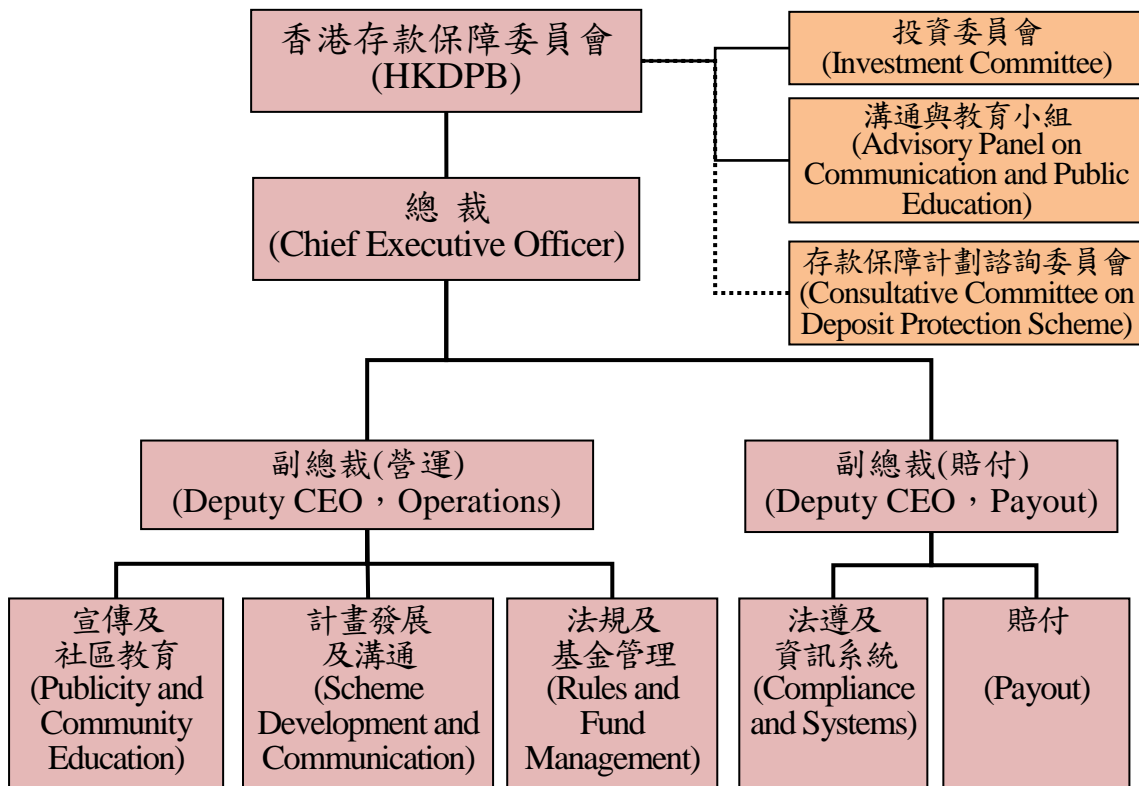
香港存款保障委員會
(HKDPB)

投資委員會
(Investment Committee)

溝通與教育小組
(Advisory Panel on Communication and Public Education)

存款保障計劃諮詢委員會
(Consultative Committee on Deposit Protection Scheme)

總 裁
(Chief Executive Officer)

副總裁(營運)
(Deputy CEO，Operations)

副總裁(賠付)
(Deputy CEO，Payout)

宣傳及社區教育
(Publicity and Community Education)

計畫發展及溝通
(Scheme Development and Communication)

法規及基金管理
(Rules and Fund Management)

法遵及資訊系統
(Compliance and Systems)

賠付
(Payout)